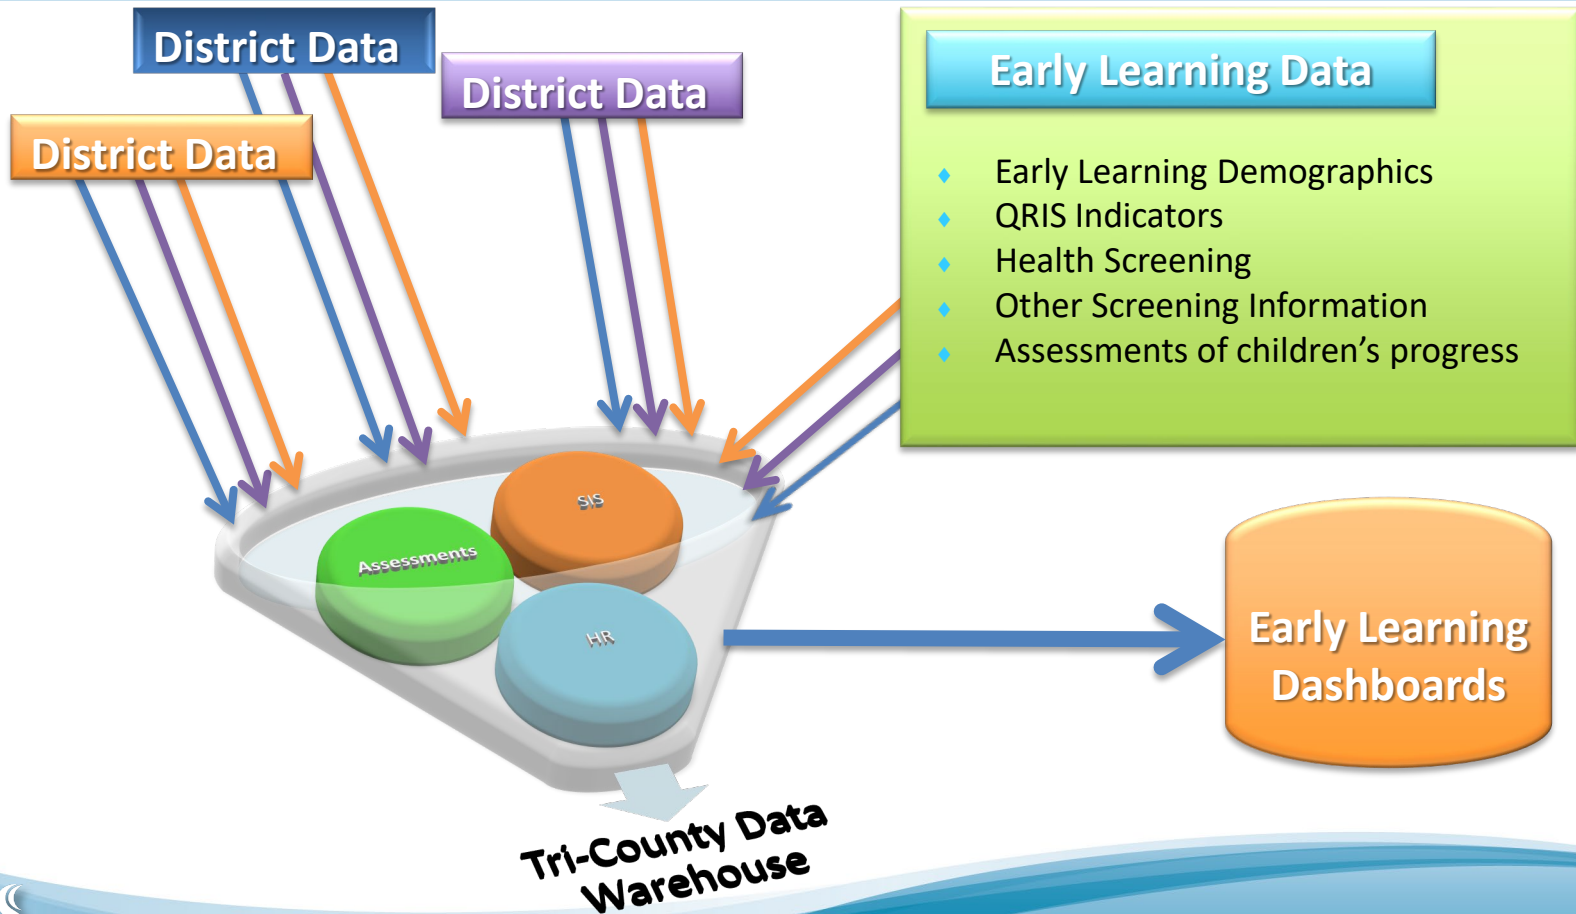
District Data

District Data

District Data

Early Learning Data

- Early Learning Demographics
- QRIS Indicators
- Health Screening
- Other Screening Information
- Assessments of children’s progress

SIS

Assessments

HR

Early Learning Dashboards

Tri-County Data Warehouse